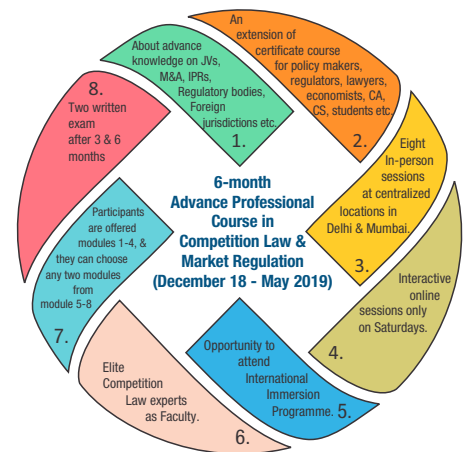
6-month Advance Professional Course in Competition Law & Market Regulation (December 18 - May 2019)

About advance knowledge on JVs, M&A, IPRs, Regulatory bodies, Foreign jurisdictions etc.
1.

An extension of certificate course for policy makers, regulators, lawyers, economists, CA, CS, students etc.
2.

Eight In-person sessions at centralized locations in Delhi & Mumbai.
3.

Interactive online sessions only on Saturdays.
4.

Opportunity to attend International Immersion Programme.
5.

Elite Competition Law experts as Faculty.
6.

Participants are offered modules 1-4, & they can choose any two modules from module 5-8
7.

8.
Two written exam after 3 & 6 months